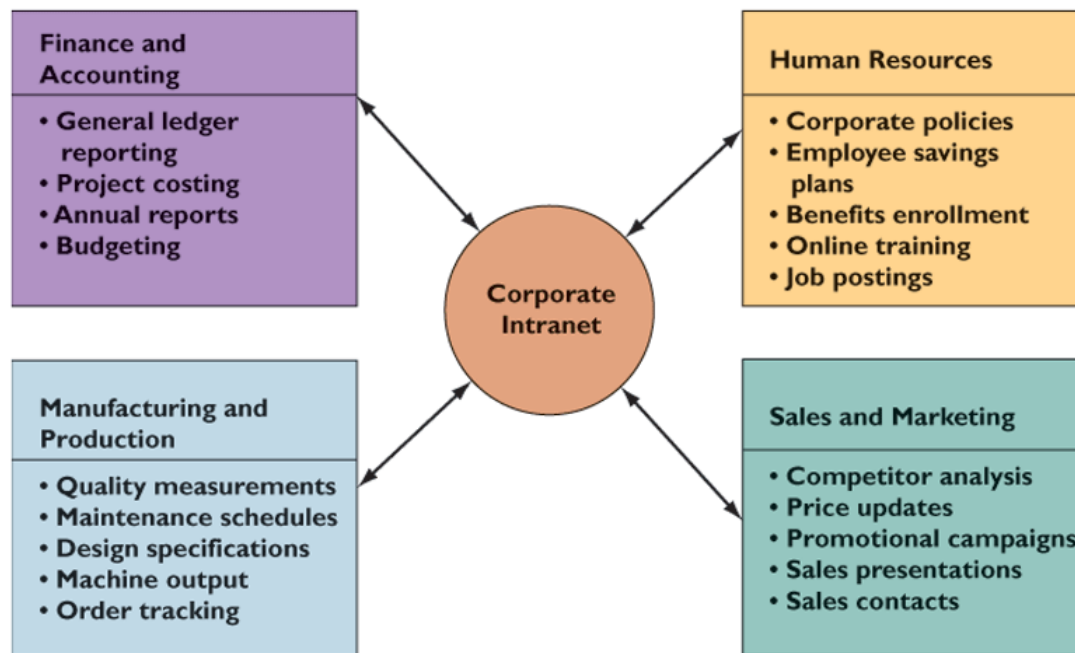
Finance and Accounting

• General ledger reporting
• Project costing
• Annual reports
• Budgeting

Human Resources

• Corporate policies
• Employee savings plans
• Benefits enrollment
• Online training
• Job postings

Corporate Intranet

Manufacturing and Production

• Quality measurements
• Maintenance schedules
• Design specifications
• Machine output
• Order tracking

Sales and Marketing

• Competitor analysis
• Price updates
• Promotional campaigns
• Sales presentations
• Sales contacts